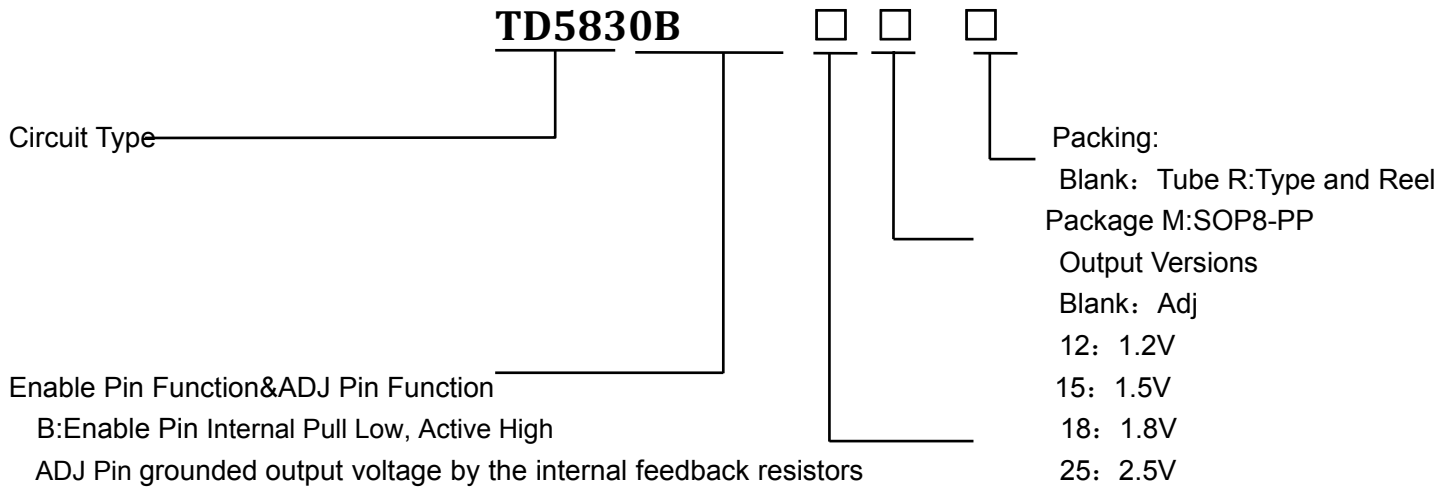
TD5830B □ □ □

Circuit Type

Packing:
Blank：Tube R:Type and Reel

Package M:SOP8-PP

Output Versions
Blank：Adj
12：1.2V
15：1.5V
18：1.8V
25：2.5V

Enable Pin Function&ADJ Pin Function
B:Enable Pin Internal Pull Low, Active High
ADJ Pin grounded output voltage by the internal feedback resistors